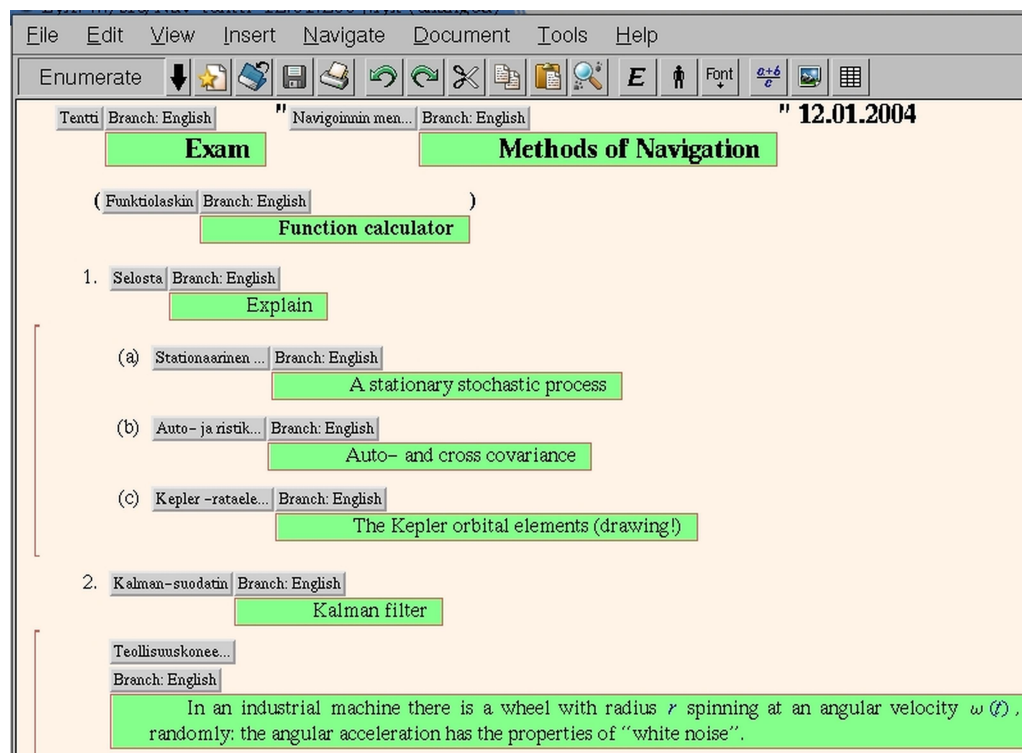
File Edit View Insert Navigate Document Tools Help

Enumerate

Font $\frac{a+b}{c}$

Tentti Branch: English " Navigoinnin men... Branch: English " 12.01.2004

Exam Methods of Navigation

( Funktiolaskin Branch: English )

Function calculator

1. Selosta Branch: English

Explain

(a) Stationaarinen ... Branch: English

A stationary stochastic process

(b) Auto- ja ristik... Branch: English

Auto- and cross covariance

(c) Kepler -rataele... Branch: English

The Kepler orbital elements (drawing!)

2. Kalman-suodatin Branch: English

Kalman filter

Teollisuuskonee...

Branch: English

In an industrial machine there is a wheel with radius $r$ spinning at an angular velocity $\omega(t)$, randomly: the angular acceleration has the properties of "white noise".